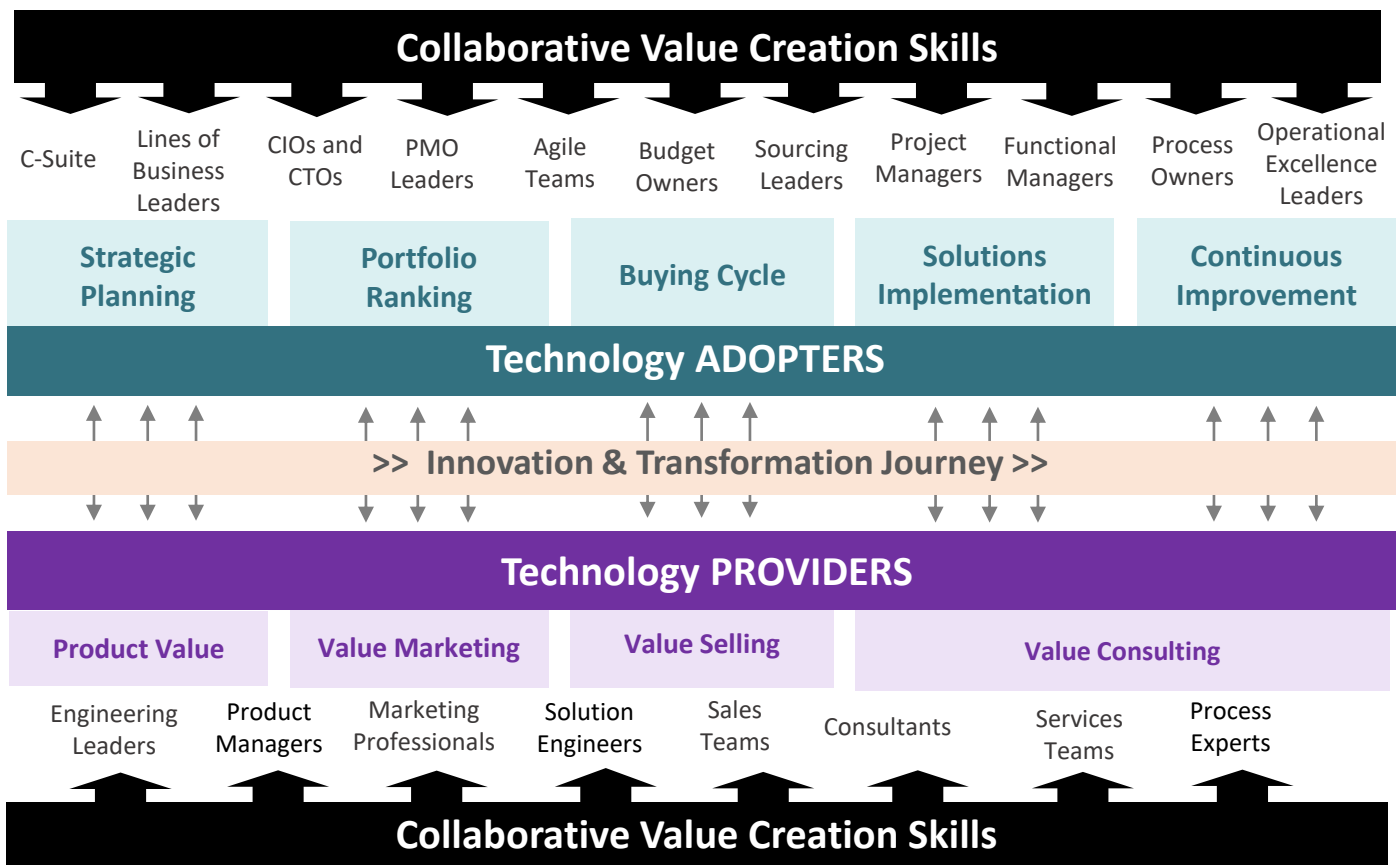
Collaborative Value Creation Skills

C-Suite

Lines of Business Leaders

CIOs and CTOs

PMO Leaders

Agile Teams

Budget Owners

Sourcing Leaders

Project Managers

Functional Managers

Process Owners

Operational Excellence Leaders

Strategic Planning

Portfolio Ranking

Buying Cycle

Solutions Implementation

Continuous Improvement

Technology ADOPTERS

>> Innovation & Transformation Journey >>

Technology PROVIDERS

Product Value

Value Marketing

Value Selling

Value Consulting

Engineering Leaders

Product Managers

Marketing Professionals

Solution Engineers

Sales Teams

Consultants

Services Teams

Process Experts

Collaborative Value Creation Skills